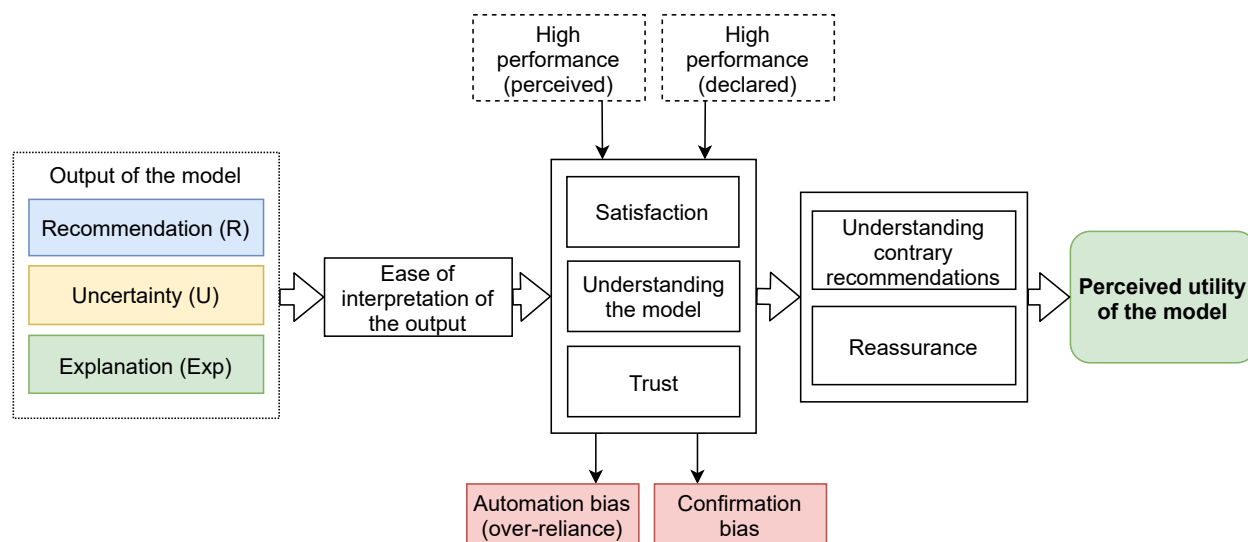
High performance (perceived)

High performance (declared)

Output of the model

Recommendation (R)

Uncertainty (U)

Explanation (Exp)

Ease of interpretation of the output

Satisfaction

Understanding the model

Trust

Understanding contrary recommendations

Reassurance

**Perceived utility of the model**

Automation bias (over-reliance)

Confirmation bias